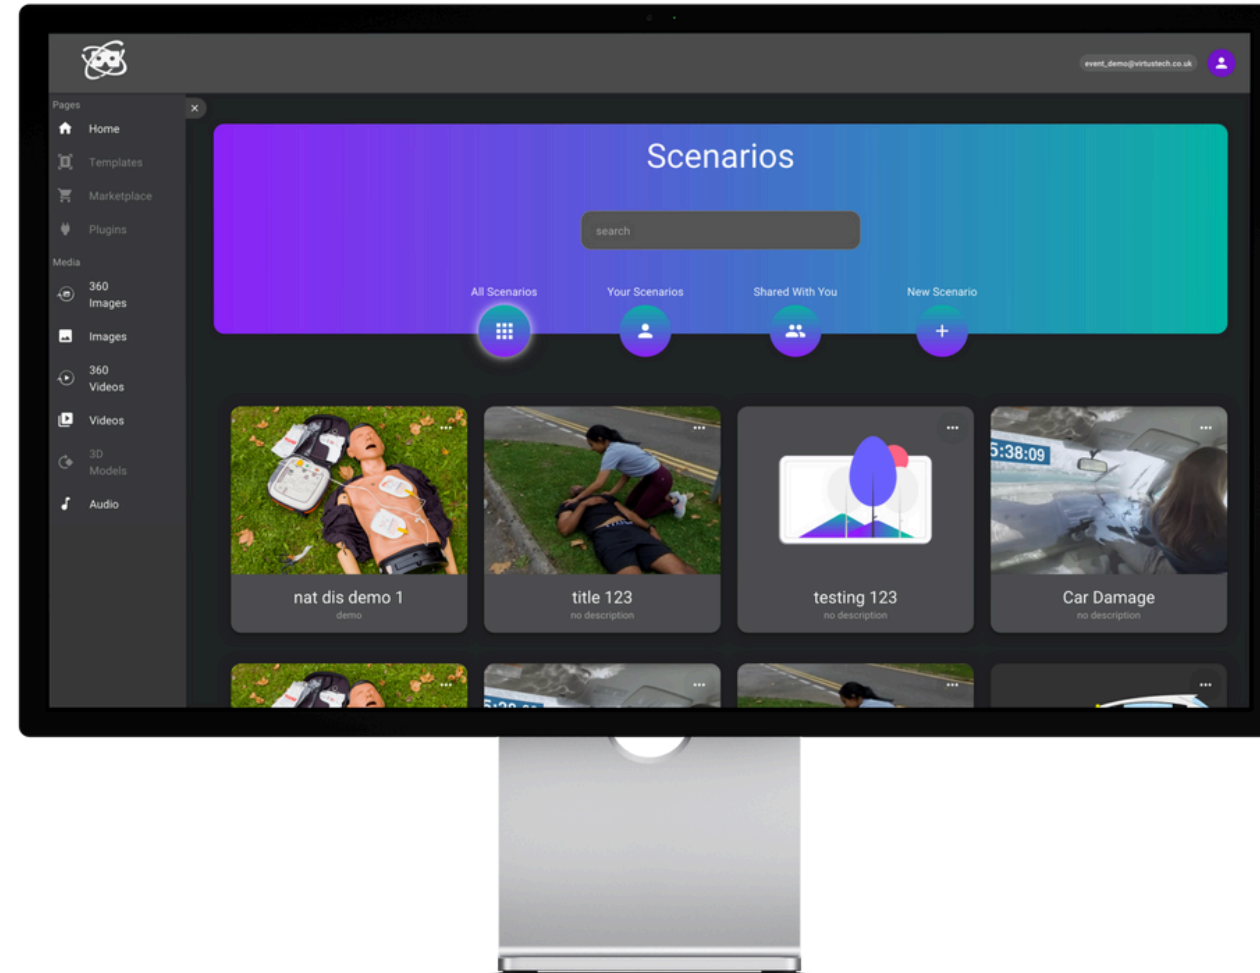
event_demo@virtustech.co.uk

Pages
Home
Templates
Marketplace
Plugins
Media
360 Images
Images
360 Videos
Videos
3D Models
Audio

×

Scenarios

search

All Scenarios
Your Scenarios
Shared With You
New Scenario

nat dis demo 1
demo

title 123
no description

testing 123
no description

5:38:09

Car Damage
no description